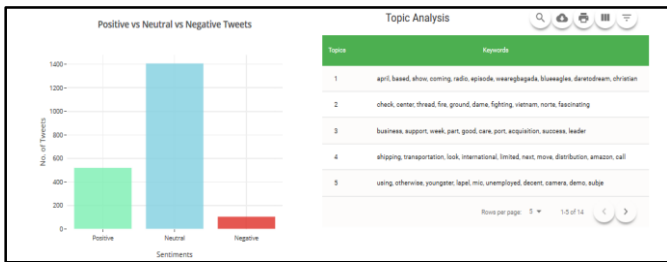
Positive vs Neutral vs Negative Tweets

1400
1200
1000
800
600
400
200
0

No. of Tweets

Positive
Neutral
Negative

Sentiments

Topic Analysis

| Topics | Keywords |
|---|---|
| 1 | april, based, show, coming, radio, episode, wearegbagada, blueeagles, daretodream, christian |
| 2 | check, center, thread, fire, ground, dame, fighting, vietnam, norte, fascinating |
| 3 | business, support, week, part, good, care, port, acquisition, success, leader |
| 4 | shipping, transportation, look, international, limited, next, move, distribution, amazon, call |
| 5 | using, otherwise, youngster, lapel, mic, unemployed, decent, camera, demo, subje |

Rows per page: 5 ▾ 1-5 of 14